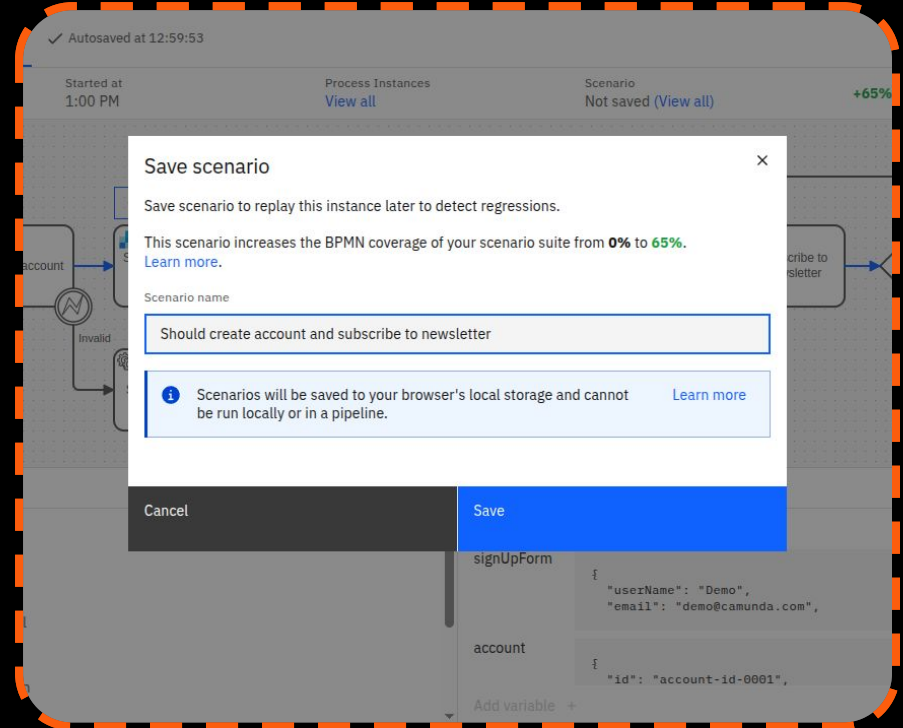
Autosaved at 12:59:53

Started at
1:00 PM

Process Instances
View all

Scenario
Not saved (View all)

+65%

account

Invalid

cribe to
sletter

Save scenario

Save scenario to replay this instance later to detect regressions.

This scenario increases the BPMN coverage of your scenario suite from **0%** to 65%.
Learn more.

Scenario name

Should create account and subscribe to newsletter

Scenarios will be saved to your browser's local storage and cannot be run locally or in a pipeline.

Learn more

Cancel

Save

signUpForm

{
"userName": "Demo",
"email": "demo@camunda.com",

account

{
"id": "account-id-0001",

Add variable +